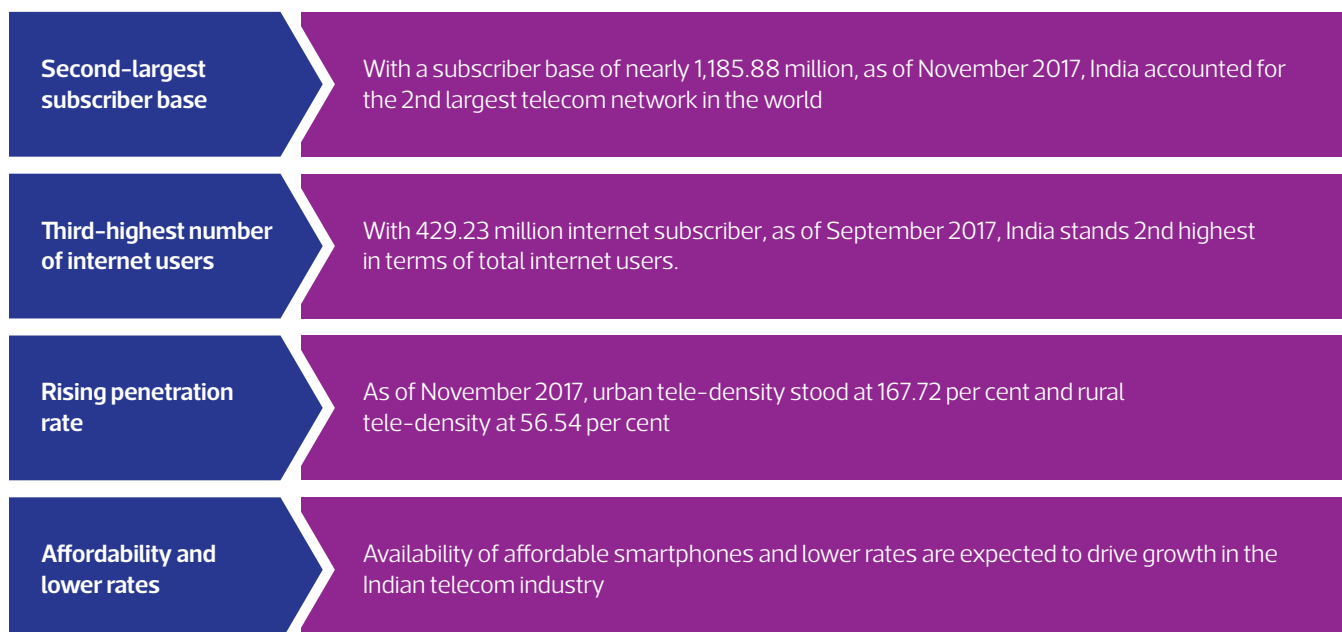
Second-largest subscriber base

With a subscriber base of nearly 1,185.88 million, as of November 2017, India accounted for the 2nd largest telecom network in the world

Third-highest number of internet users

With 429.23 million internet subscriber, as of September 2017, India stands 2nd highest in terms of total internet users.

Rising penetration rate

As of November 2017, urban tele-density stood at 167.72 per cent and rural tele-density at 56.54 per cent

Affordability and lower rates

Availability of affordable smartphones and lower rates are expected to drive growth in the Indian telecom industry